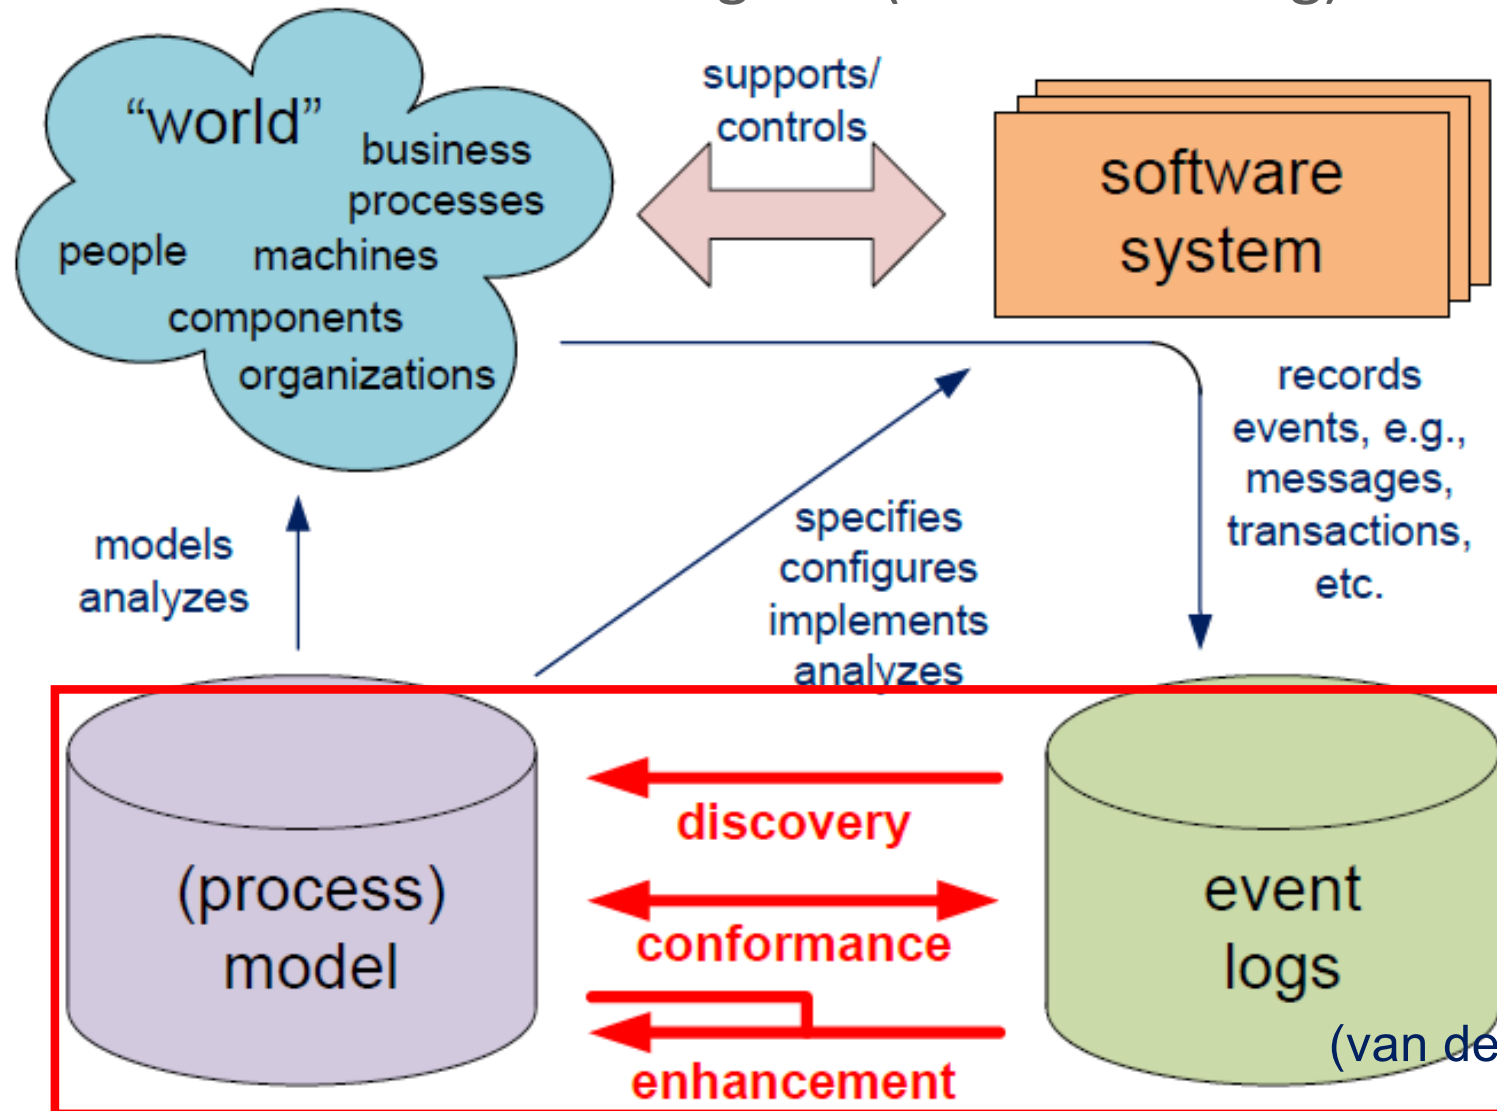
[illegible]

"world" business processes people machines components organizations

supports/ controls

software system

records events, e.g., messages, transactions, etc.

models analyzes

specifies configures implements analyzes

(process) model

discovery

conformance

enhancement

event logs

(van de